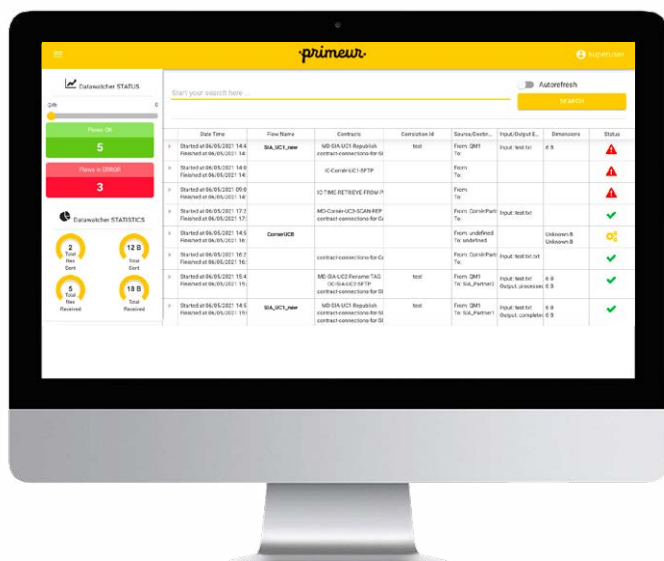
primeur

superuser

Datawatcher STATUS

Q4h

0

Flows OK

5

Flows in ERROR

3

Datawatcher STATISTICS

2 Total files Sent

12 B Total Sent

5 Total files Received

13 B Total Received

Start your search here ...

Autorefresh

SEARCH

| | Date Time | Flow Name | Contracts | Correlation Id | Source/Destin... | Input/Output E... | Dimensions | Status |
|---|---|---|---|---|---|---|---|---|
| > | Started at 06/05/2021 14:4 Finished at 06/05/2021 14: | SIA_UC1_new | MD-SIA-UC1 Republish contract-connections-for-SI | test | From: QM1 To: | Input: test.txt | 0 B | |
| > | Started at 06/05/2021 14:0 Finished at 06/05/2021 14: | | IC-ConnUC1 SFTP | | From: To: | | | |
| > | Started at 06/05/2021 09:0 Finished at 06/05/2021 09: | | IC TIME RETRIEVE FROM F | | From: To: | | | |
| > | Started at 06/05/2021 17:3 Finished at 06/05/2021 17: | | MD-ConnUC3-SCAN-REP contract-connections-for-Co | | From: ConnParti To: | Input: test.txt | | |
| > | Started at 06/05/2021 14:5 Finished at 06/05/2021 14: | ConnUC8 | | | From: undefined To: undefined | | Unknown B Unknown B | |
| > | Started at 06/05/2021 16:2 Finished at 06/05/2021 16: | | contract-connections-for-Co | | From: ConnParti To: | Input: test.txt.txt | | |
| > | Started at 06/05/2021 15:4 Finished at 06/05/2021 15: | | MD-SIA-UC2 Rename TAG OC-SIA-UC3 SFTP contract-connections-for-SI | test | From: QM1 To: SIA_Partner1 | Input: test.txt Output: processed | 0 B 0 B | |
| > | Started at 06/05/2021 14:5 Finished at 06/05/2021 15: | SIA_UC1_new | MD-SIA-UC1 Republish contract-connections-for-SI contract-connections-for-SI | test | From: QM1 To: SIA_Partner1 | Input: test.txt Output: complete | 0 B 0 B | |